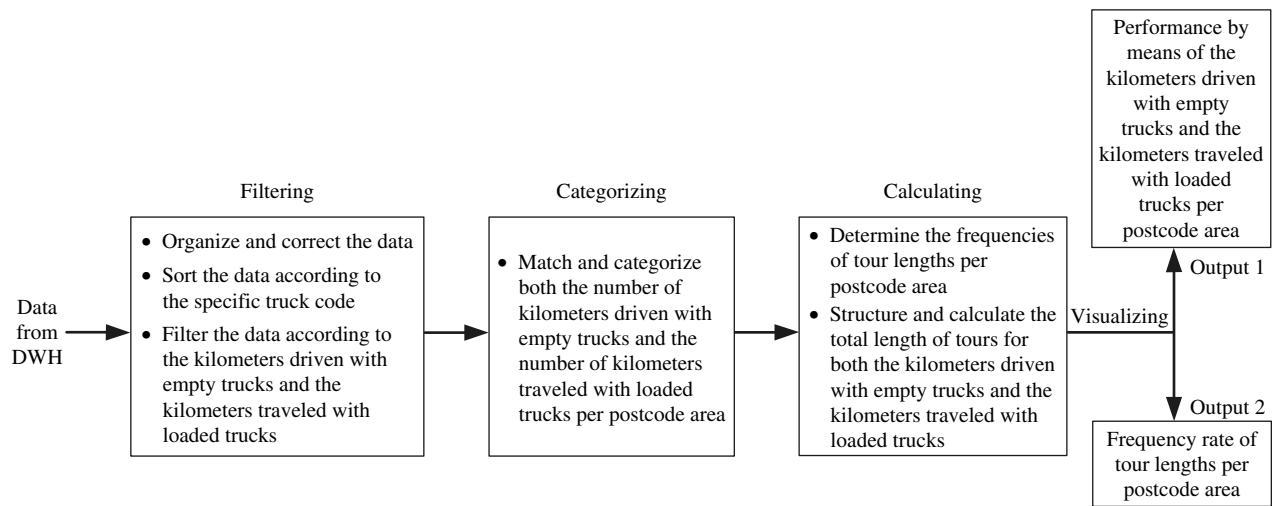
Data from DWH

Filtering

• Organize and correct the data
• Sort the data according to the specific truck code
• Filter the data according to the kilometers driven with empty trucks and the kilometers traveled with loaded trucks

Categorizing

• Match and categorize both the number of kilometers driven with empty trucks and the number of kilometers traveled with loaded trucks per postcode area

Calculating

• Determine the frequencies of tour lengths per postcode area
• Structure and calculate the total length of tours for both the kilometers driven with empty trucks and the kilometers traveled with loaded trucks

Visualizing

Output 1

Performance by means of the kilometers driven with empty trucks and the kilometers traveled with loaded trucks per postcode area

Output 2

Frequency rate of tour lengths per postcode area